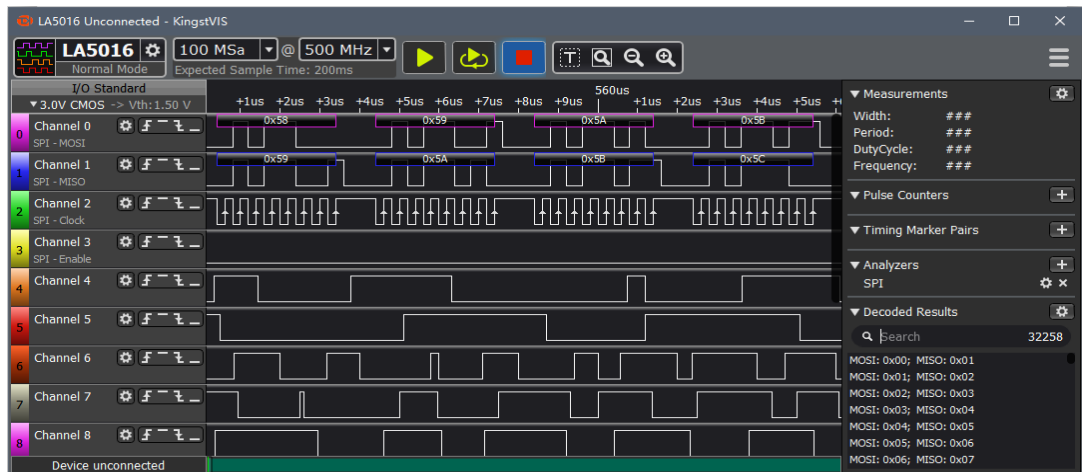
LA5016 Unconnected - KingstVIS

LA5016
Normal Mode
100 MSa
@
500 MHz
Expected Sample Time: 200ms

I/O Standard
3.0V CMOS -> Vth:1.50 V

+1us +2us +3us +4us +5us +6us +7us +8us +9us 560us +1us +2us +3us +4us +5us

0 Channel 0
SPI - MOSI
1 Channel 1
SPI - MISO
2 Channel 2
SPI - Clock
3 Channel 3
SPI - Enable
4 Channel 4
5 Channel 5
6 Channel 6
7 Channel 7
8 Channel 8
Device unconnected

0x58 0x59 0x5A 0x5B
0x59 0x5A 0x5B 0x5C

Measurements
Width: ###
Period: ###
DutyCycle: ###
Frequency: ###

Pulse Counters

Timing Marker Pairs

Analyzers
SPI

Decoded Results
Search 32258
MOSI: 0x00; MISO: 0x01
MOSI: 0x01; MISO: 0x02
MOSI: 0x02; MISO: 0x03
MOSI: 0x03; MISO: 0x04
MOSI: 0x04; MISO: 0x05
MOSI: 0x05; MISO: 0x06
MOSI: 0x06; MISO: 0x07